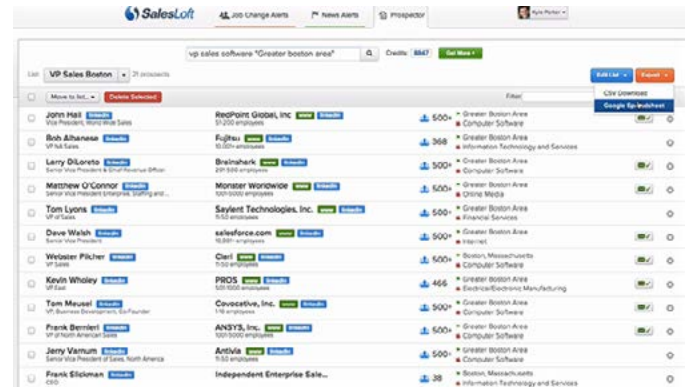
SalesLoft
Job Change Alerts
News Alerts
Prospector
Kyle Porter

vp sales software "Greater boston area"
Credits: 8847
Get More

List: VP Sales Boston
21 prospects

Edit List
Export
CSV Download
Google Spreadsheet

Move to list...
Delete Selected
Filter

| | Name | Company | | Location / Industry |
|---|---|---|---|---|
| | John Hall LinkedIn Vice President, World Wide Sales | RedPoint Global, Inc LinkedIn 51-200 employees | 500+ | Greater Boston Area; Computer Software |
| | Bob Alhanese LinkedIn VP NA Sales | Fujitsu 10,001+ employees | 368 | Greater Boston Area; Information Technology and Services |
| | Larry DiLoreto LinkedIn Senior Vice President & Chief Revenue Officer | Brainshark 201-500 employees | 500+ | Greater Boston Area; Computer Software |
| | Matthew O'Connor LinkedIn Senior Vice President Enterprise, Staffing and... | Monster Worldwide 5001-10,000 employees | 500+ | Greater Boston Area; Online Media |
| | Tom Lyons LinkedIn VP of Sales | Saylent Technologies, Inc. 11-50 employees | 500+ | Greater Boston Area; Financial Services |
| | Dave Walsh LinkedIn Senior Vice President | salesforce.com 10,001+ employees | 500+ | Greater Boston Area; Internet |
| | Webster Pilcher LinkedIn VP Sales | Ciarl 11-50 employees | 500+ | Boston, Massachusetts; Computer Software |
| | Kevin Wholey LinkedIn VP East | PROS 501-1000 employees | 466 | Greater Boston Area; Electrical/Electronic Manufacturing |
| | Tom Meusel LinkedIn VP, Business Development, Co-Founder | Covocative, Inc. 1-10 employees | 500+ | Greater Boston Area; Computer Software |
| | Frank Bernieri LinkedIn VP of North American Sales | ANSYS, Inc. 1001-5000 employees | 500+ | Greater Boston Area; Computer Software |
| | Jerry Varnum LinkedIn Senior Vice President of Sales, North America | Antivia 11-50 employees | 500+ | Greater Boston Area; Computer Software |
| | Frank Slickman LinkedIn CEO | Independent Enterprise Sale... | 38 | Boston, Massachusetts; Information Technology and Services |